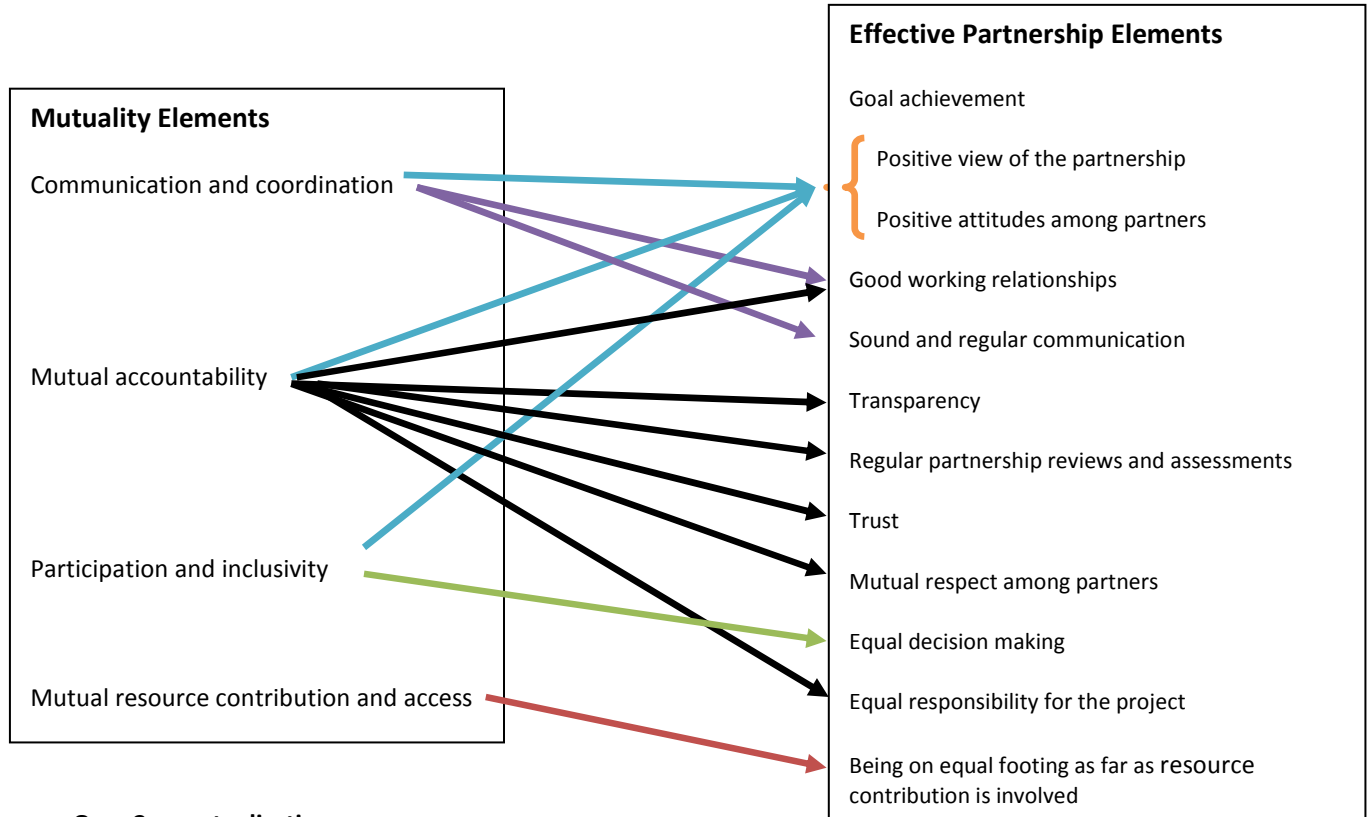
Mutuality Elements

Communication and coordination

Mutual accountability

Participation and inclusivity

Mutual resource contribution and access

Effective Partnership Elements

Goal achievement

Positive view of the partnership

Positive attitudes among partners

Good working relationships

Sound and regular communication

Transparency

Regular partnership reviews and assessments

Trust

Mutual respect among partners

Equal decision making

Equal responsibility for the project

Being on equal footing as far as resource contribution is involved

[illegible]